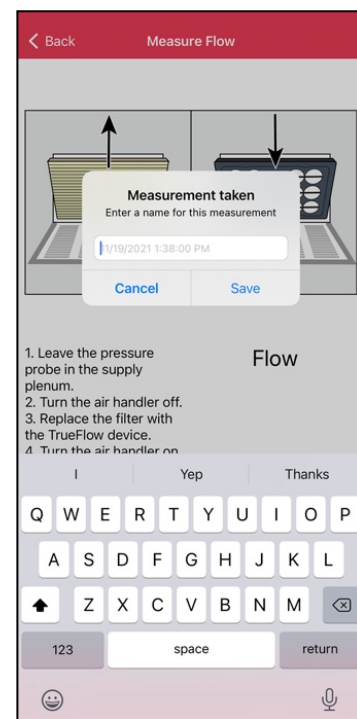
< Back
Measure Flow

Measurement taken
Enter a name for this measurement

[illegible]1/19/2021 1:38:00 PM

Cancel
Save

1. Leave the pressure probe in the supply plenum.
2. Turn the air handler off.
3. Replace the filter with the TrueFlow device.
4. Turn the air handler on

Flow

I
Yep
Thanks

Q W E R T Y U I O P
A S D F G H J K L
Z X C V B N M
123
space
return